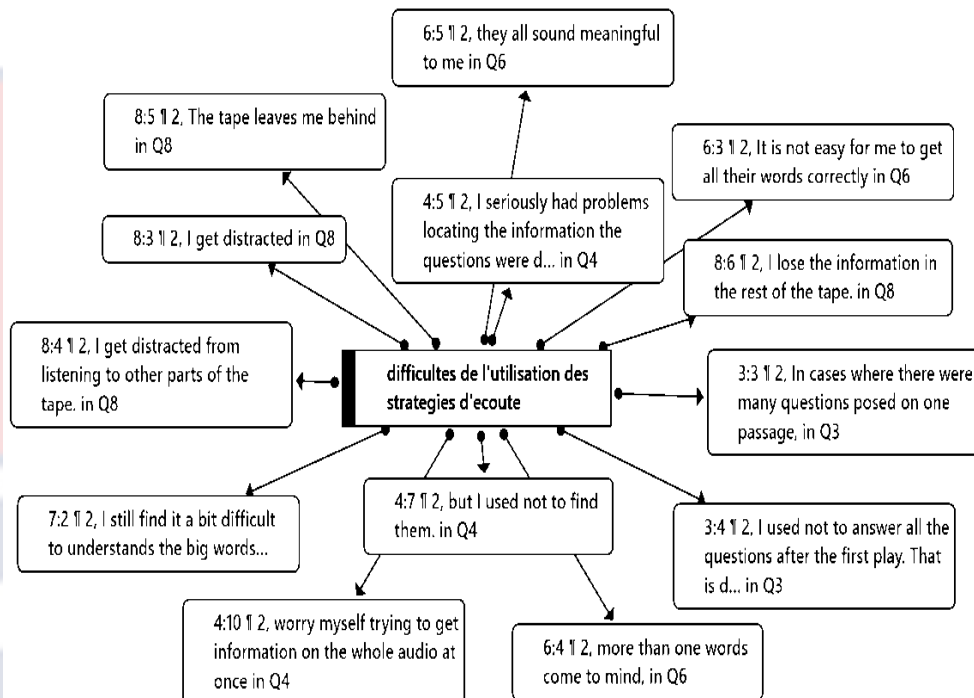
6:5 ¶ 2, they all sound meaningful to me in Q6

8:5 ¶ 2, The tape leaves me behind in Q8

6:3 ¶ 2, It is not easy for me to get all their words correctly in Q6

4:5 ¶ 2, I seriously had problems locating the information the questions were d... in Q4

8:3 ¶ 2, I get distracted in Q8

8:6 ¶ 2, I lose the information in the rest of the tape. in Q8

8:4 ¶ 2, I get distracted from listening to other parts of the tape. in Q8

difficultes de l'utilisation des strategies d'ecoute

3:3 ¶ 2, In cases where there were many questions posed on one passage, in Q3

4:7 ¶ 2, but I used not to find them. in Q4

7:2 ¶ 2, I still find it a bit difficult to understands the big words...

3:4 ¶ 2, I used not to answer all the questions after the first play. That is d... in Q3

4:10 ¶ 2, worry myself trying to get information on the whole audio at once in Q4

6:4 ¶ 2, more than one words come to mind, in Q6